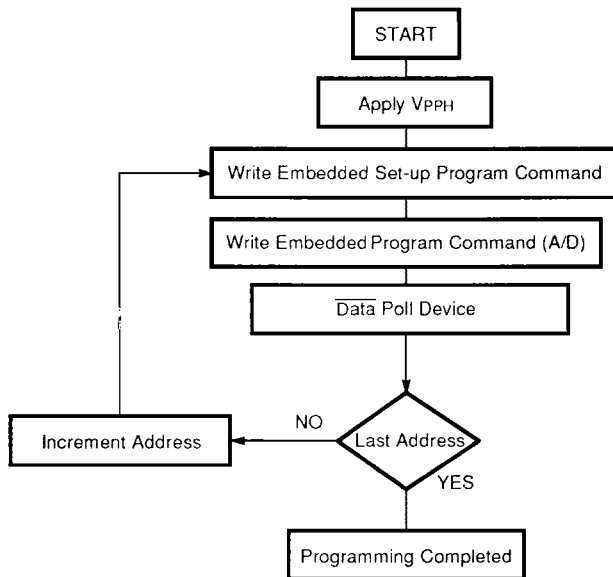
START

Apply $V_{PPH}$

Write Embedded Set-up Program Command

Write Embedded Program Command (A/D)

$\overline{\text{Data}}$ Poll Device

Last Address

NO

YES

Increment Address

Programming Completed